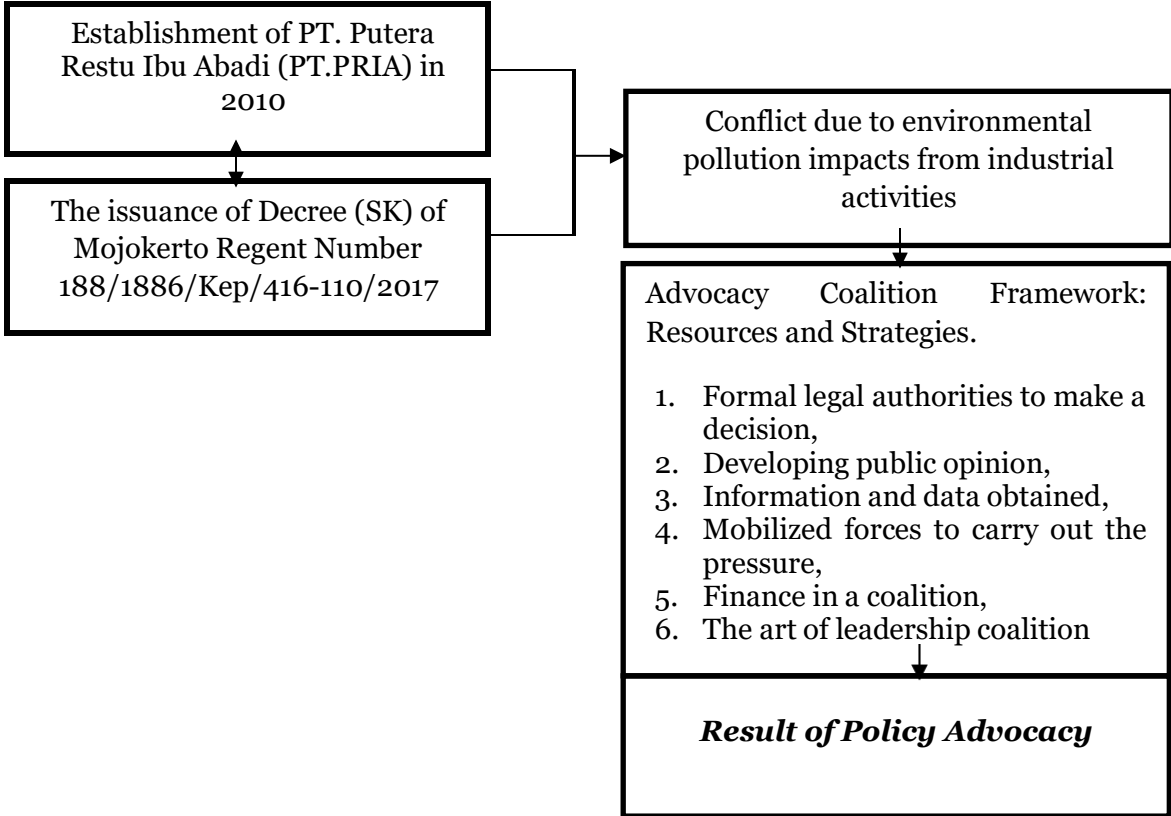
Establishment of PT. Putera Restu Ibu Abadi (PT.PRIA) in 2010

The issuance of Decree (SK) of Mojokerto Regent Number 188/1886/Kep/416-110/2017

Conflict due to environmental pollution impacts from industrial activities

Advocacy Coalition Framework: Resources and Strategies.

1. Formal legal authorities to make a decision,
2. Developing public opinion,
3. Information and data obtained,
4. Mobilized forces to carry out the pressure,
5. Finance in a coalition,
6. The art of leadership coalition

***Result of Policy Advocacy***